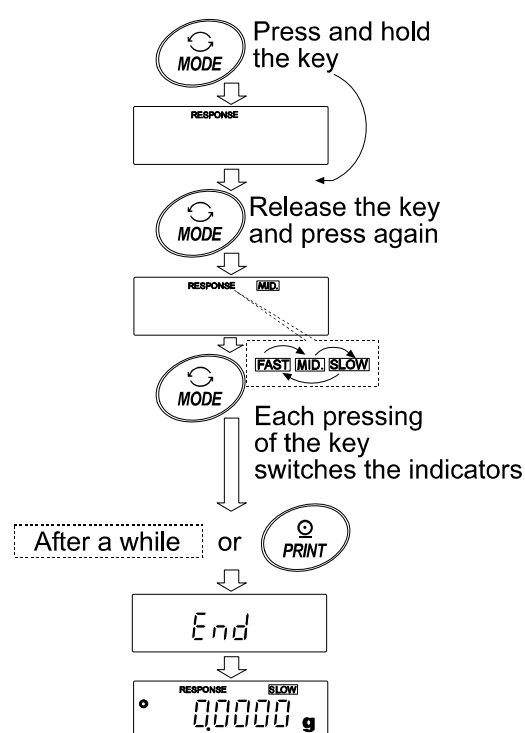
MODE
Press and hold the key

RESPONSE

MODE
Release the key and press again

RESPONSE MID.

FAST MID. SLOW

MODE
Each pressing of the key switches the indicators

After a while or PRINT

End

RESPONSE SLOW
0.0000 g